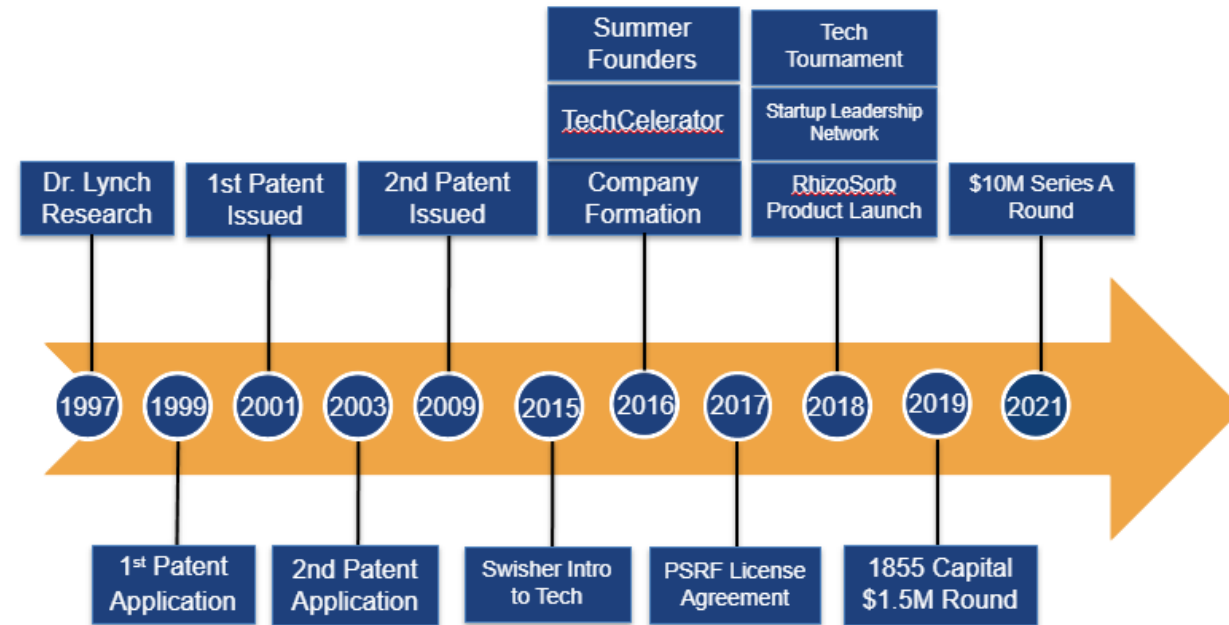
Summer Founders

TechCelerator

Tech Tournament

Startup Leadership Network

Dr. Lynch Research

1st Patent Issued

2nd Patent Issued

Company Formation

RhizoSorb Product Launch

\$10M Series A Round

1997

1999

2001

2003

2009

2015

2016

2017

2018

2019

2021

1st Patent Application

2nd Patent Application

Swisher Intro to Tech

PSRF License Agreement

1855 Capital \$1.5M Round